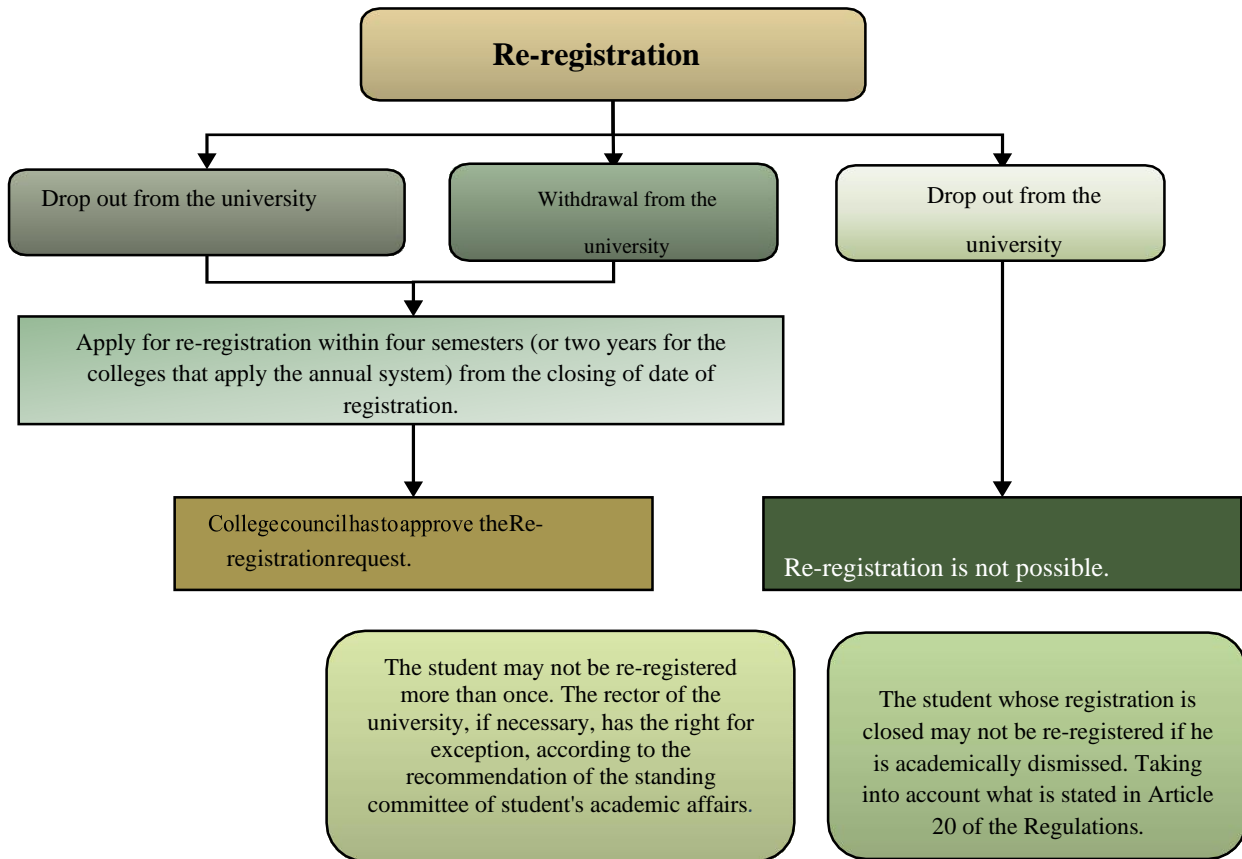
Re-registration

Drop out from the university

Withdrawal from the university

Drop out from the university

Apply for re-registration within four semesters (or two years for the colleges that apply the annual system) from the closing of date of registration.

Collegecouncilhastoapprove theRe-registrationrequest.

Re-registration is not possible.

The student may not be re-registered more than once. The rector of the university, if necessary, has the right for exception, according to the recommendation of the standing committee of student's academic affairs.

The student whose registration is closed may not be re-registered if he is academically dismissed. Taking into account what is stated in Article 20 of the Regulations.